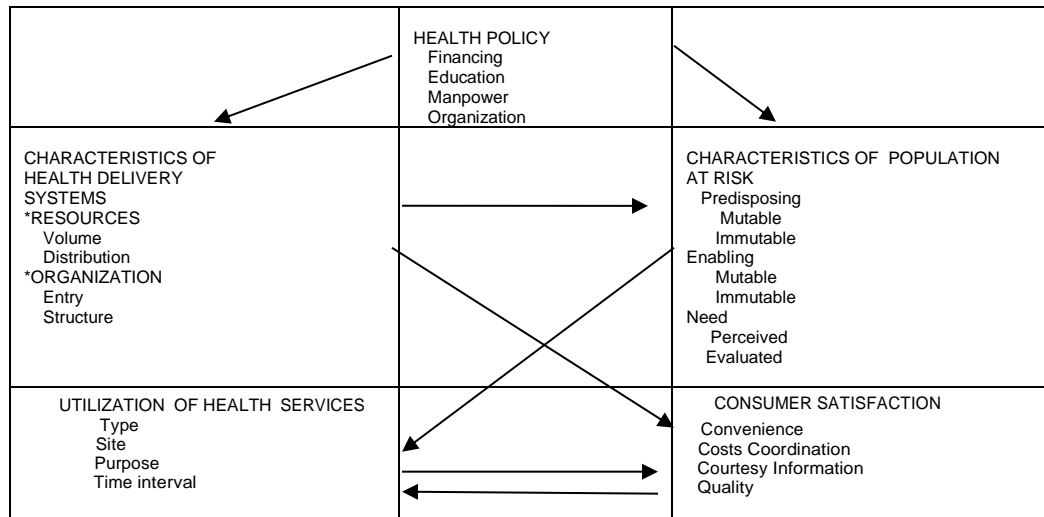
HEALTH POLICY
Financing
Education
Manpower
Organization

CHARACTERISTICS OF HEALTH DELIVERY SYSTEMS
*RESOURCES
Volume
Distribution
*ORGANIZATION
Entry
Structure

CHARACTERISTICS OF POPULATION AT RISK
Predisposing
Mutable
Immutable
Enabling
Mutable
Immutable
Need
Perceived
Evaluated

UTILIZATION OF HEALTH SERVICES
Type
Site
Purpose
Time interval

CONSUMER SATISFACTION
Convenience
Costs Coordination
Courtesy Information
Quality